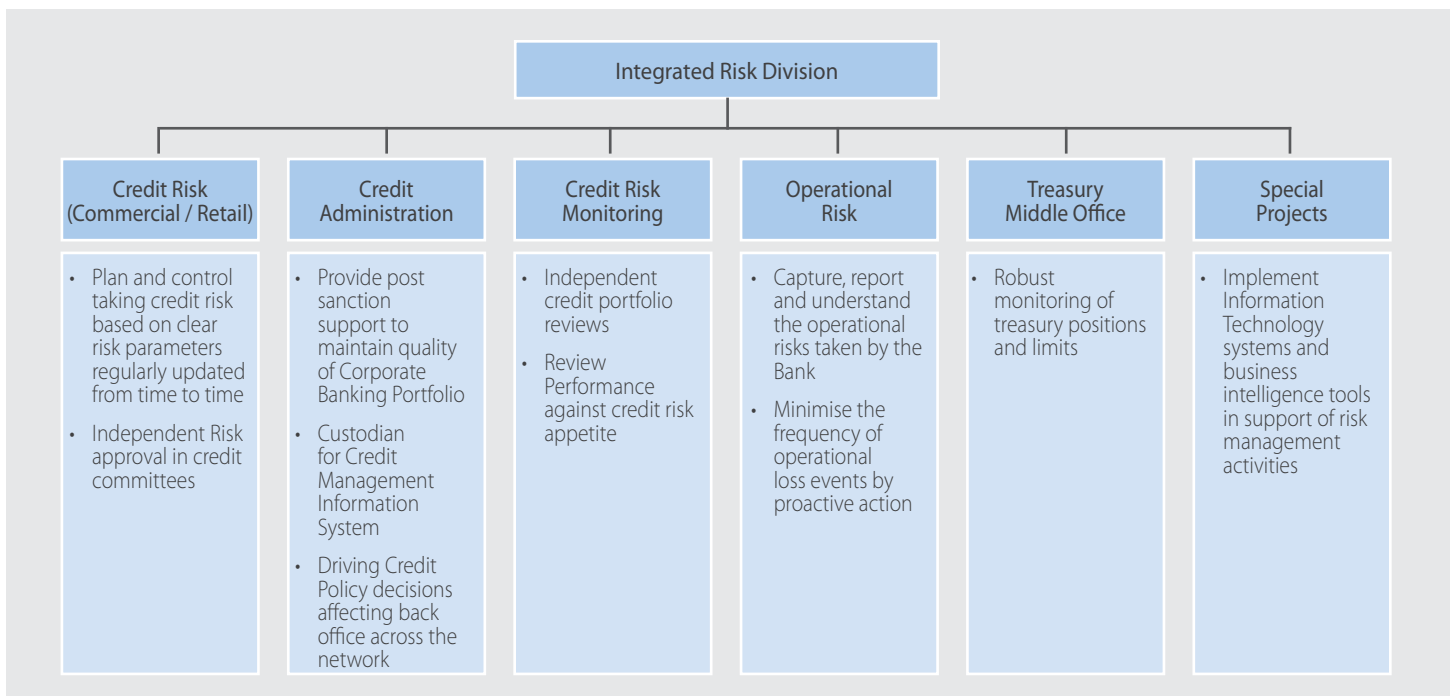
Integrated Risk Division

Credit Risk (Commercial / Retail)

• Plan and control taking credit risk based on clear risk parameters regularly updated from time to time

• Independent Risk approval in credit committees

Credit Administration

• Provide post sanction support to maintain quality of Corporate Banking Portfolio

• Custodian for Credit Management Information System

• Driving Credit Policy decisions affecting back office across the network

Credit Risk Monitoring

• Independent credit portfolio reviews

• Review Performance against credit risk appetite

Operational Risk

• Capture, report and understand the operational risks taken by the Bank

• Minimise the frequency of operational loss events by proactive action

Treasury Middle Office

• Robust monitoring of treasury positions and limits

Special Projects

• Implement Information Technology systems and business intelligence tools in support of risk management activities